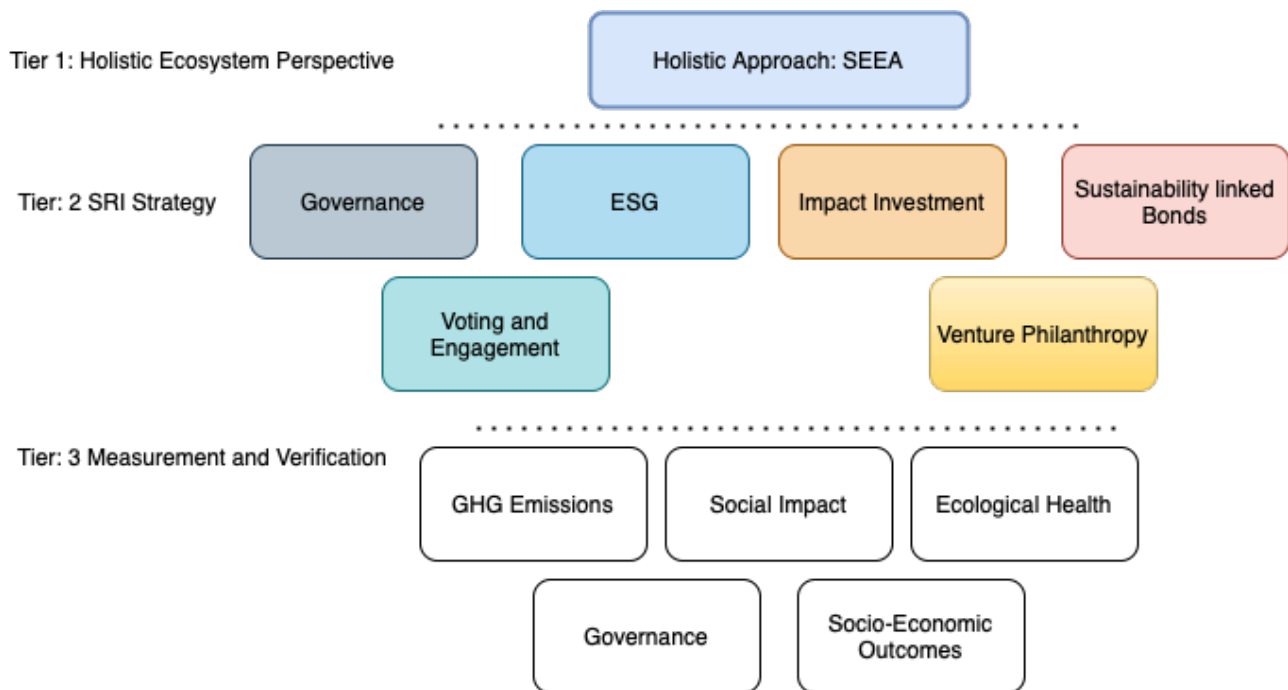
Tier 1: Holistic Ecosystem Perspective

Holistic Approach: SEEA

Tier: 2 SRI Strategy

Governance

ESG

Impact Investment

Sustainability linked Bonds

Voting and Engagement

Venture Philanthropy

Tier: 3 Measurement and Verification

GHG Emissions

Social Impact

Ecological Health

Governance

Socio-Economic Outcomes